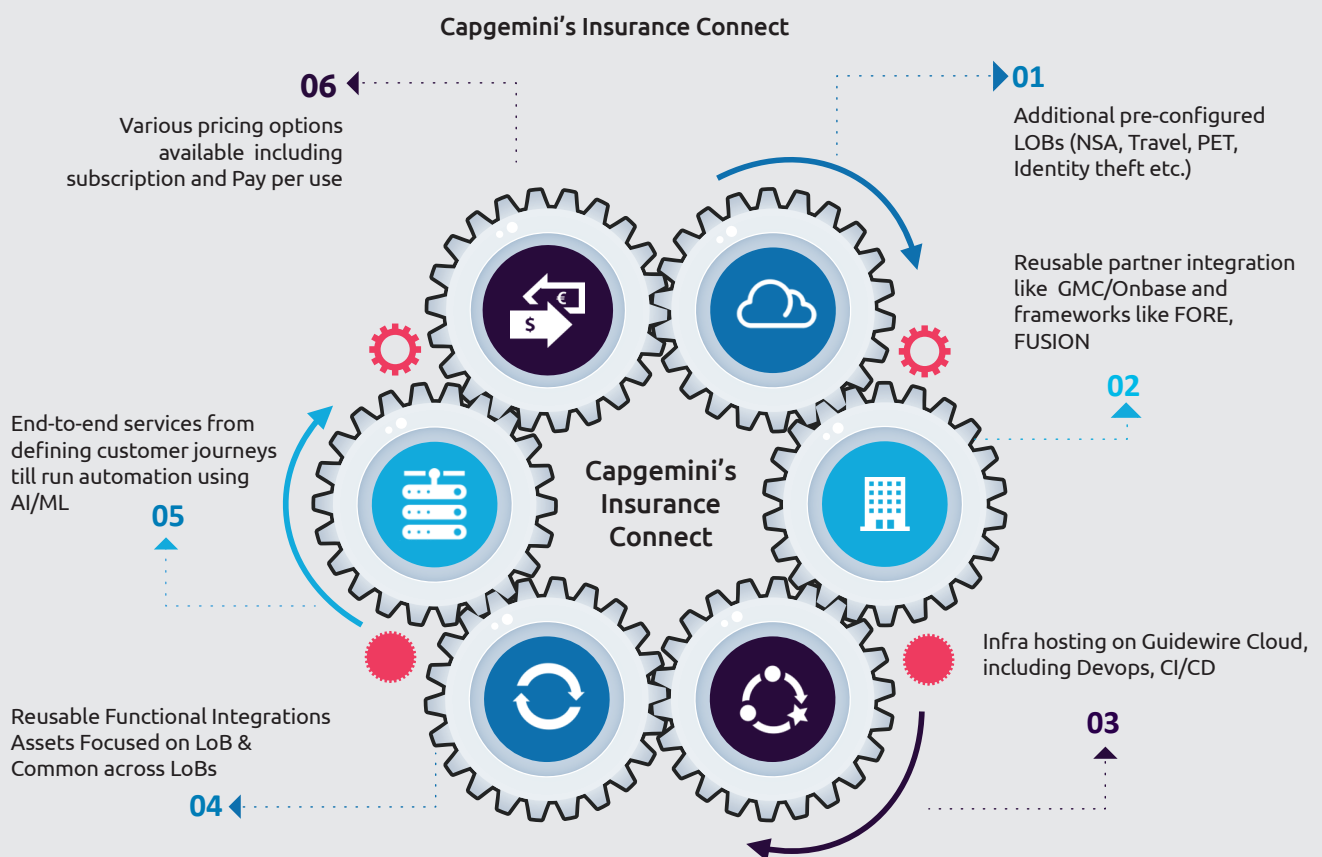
Capgemini's Insurance Connect

06

Various pricing options available including subscription and Pay per use

01

Additional pre-configured LOBs (NSA, Travel, PET, Identity theft etc.)

Reusable partner integration like GMC/Onbase and frameworks like FORE, FUSION

02

End-to-end services from defining customer journeys till run automation using AI/ML

05

Capgemini's Insurance Connect

Infra hosting on Guidewire Cloud, including Devops, CI/CD

03

Reusable Functional Integrations Assets Focused on LoB & Common across LoBs

04